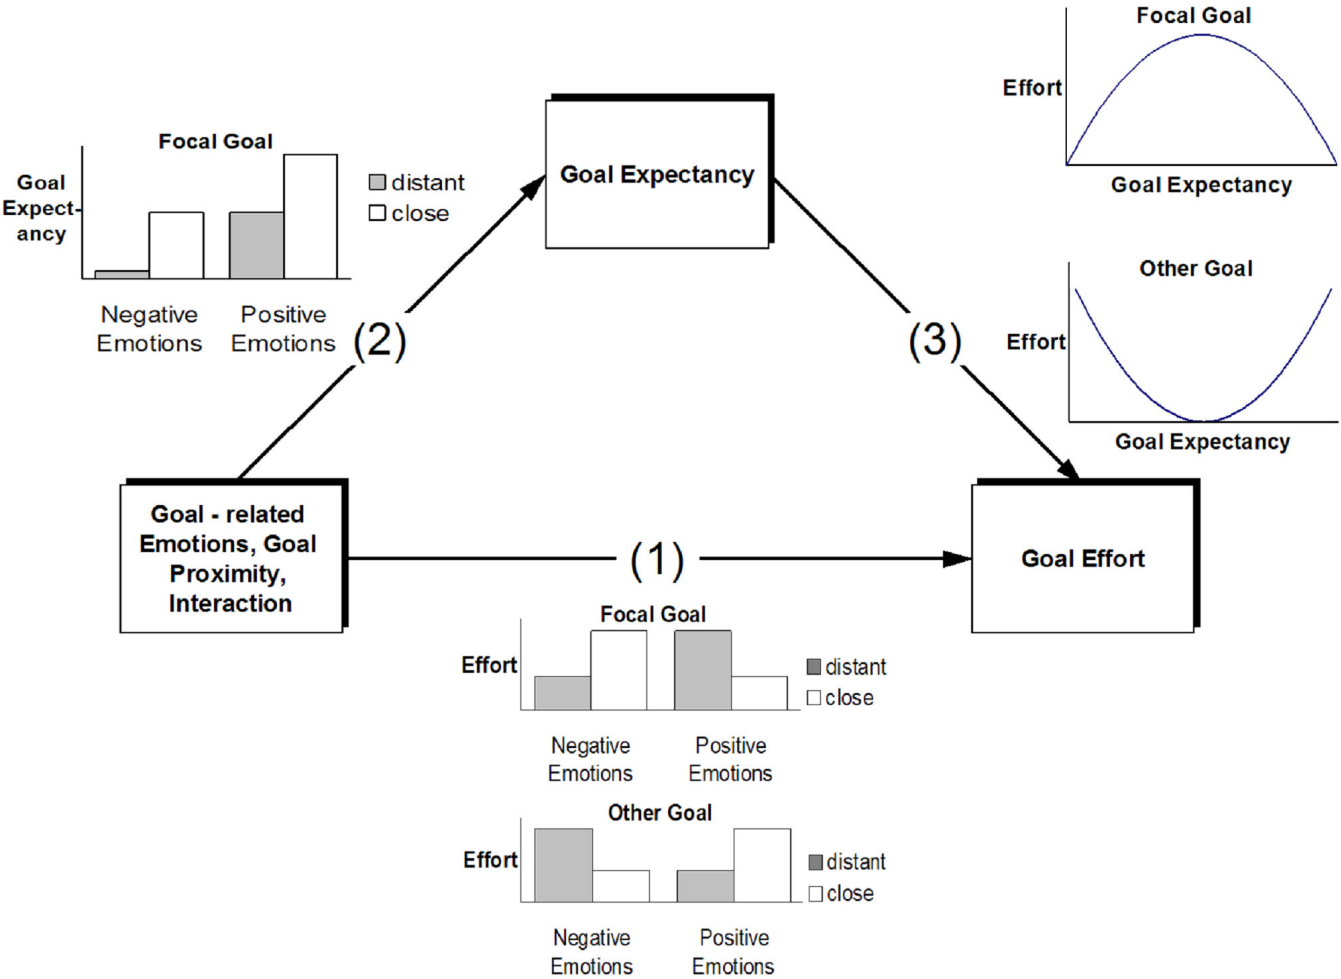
Focal Goal

Effort

Goal Expectancy

Focal Goal

Goal Expectancy

distant
close

Negative Emotions

Positive Emotions

(2)

Goal Expectancy

(3)

Other Goal

Effort

Goal Expectancy

Goal - related Emotions, Goal Proximity, Interaction

(1)

Goal Effort

Focal Goal

Effort

distant
close

Negative Emotions

Positive Emotions

Other Goal

Effort

distant
close

Negative Emotions

Positive Emotions